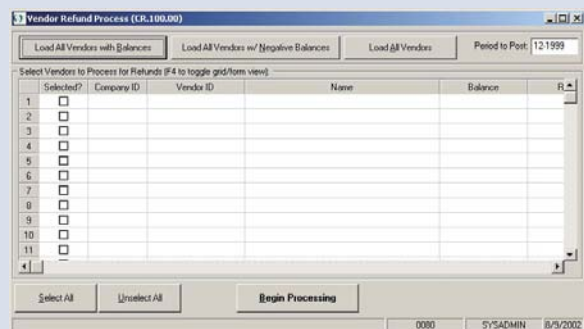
Vendor Refund Process (CR.100.00)

Load All Vendors with Balances | Load All Vendors w/ Negative Balances | Load All Vendors | Period to Post: 12-1999

Select Vendors to Process for Refunds (F4 to toggle grid/form view)

| | Selected? | Company ID | Vendor ID | Name | Balance | R |
|---|---|---|---|---|---|---|
| 1 | ☐ | | | | | |
| 2 | ☐ | | | | | |
| 3 | ☐ | | | | | |
| 4 | ☐ | | | | | |
| 5 | ☐ | | | | | |
| 6 | ☐ | | | | | |
| 7 | ☐ | | | | | |
| 8 | ☐ | | | | | |
| 9 | ☐ | | | | | |
| 10 | ☐ | | | | | |
| 11 | ☐ | | | | | |

Select All | Unselect All | Begin Processing

0080 | SYSADMIN | 8/9/200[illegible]